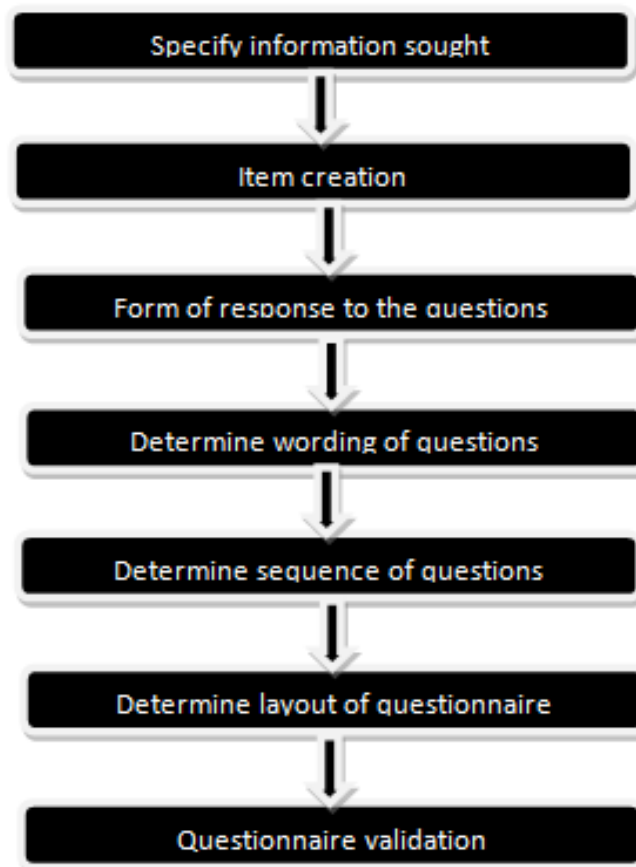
Specify information sought

Item creation

Form of response to the questions

Determine wording of questions

Determine sequence of questions

Determine layout of questionnaire

Questionnaire validation